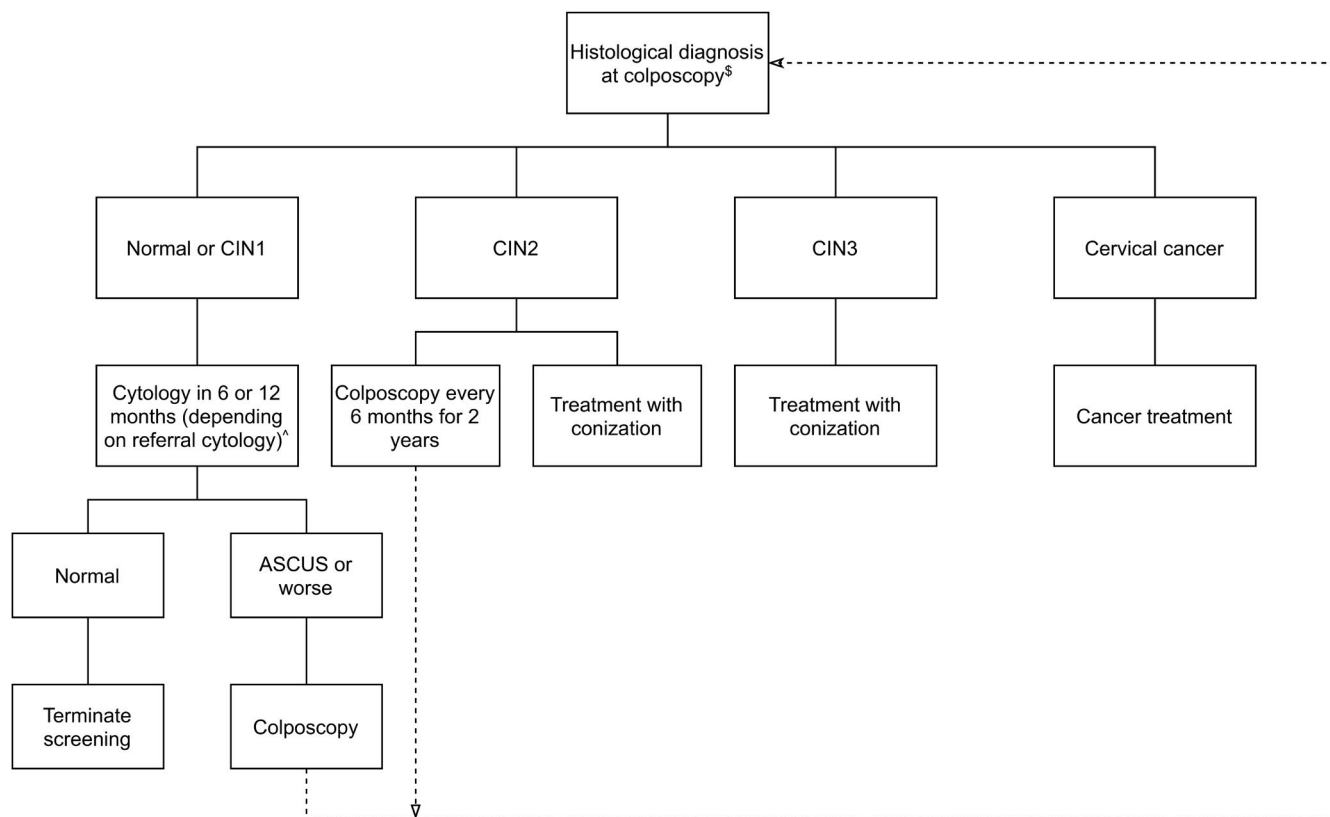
Histological diagnosis at colposcopy$^{\$}$

Normal or CIN1

CIN2

CIN3

Cervical cancer

Cytology in 6 or 12 months (depending on referral cytology)$^{\wedge}$

Colposcopy every 6 months for 2 years

Treatment with conization

Treatment with conization

Cancer treatment

Normal

ASCUS or worse

Terminate screening

Colposcopy